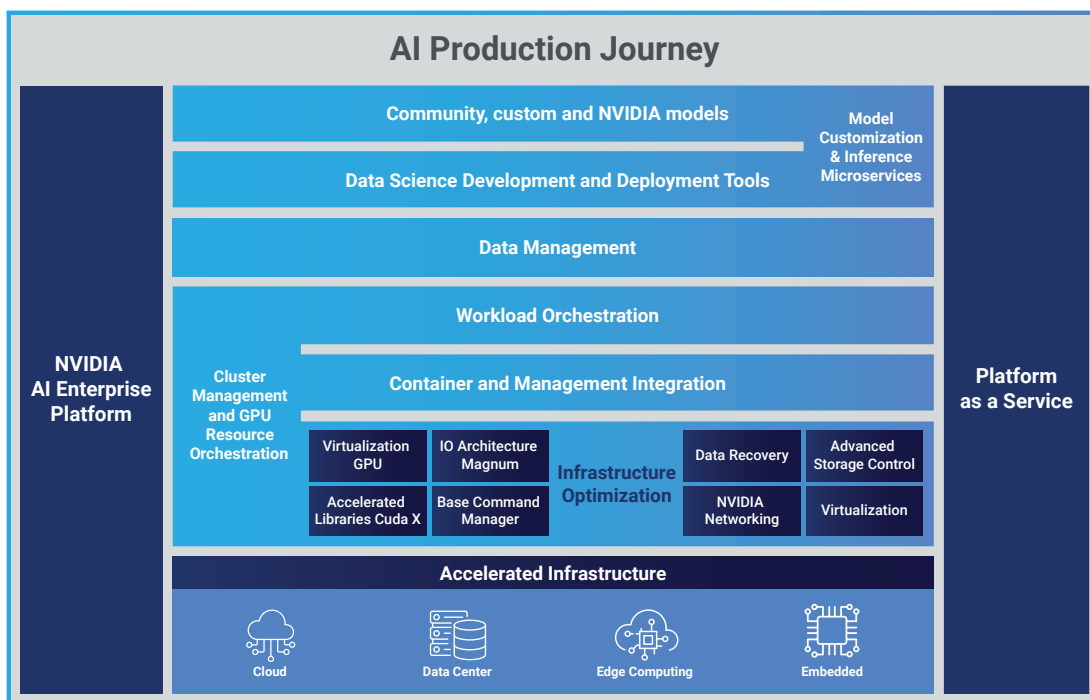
AI Production Journey

NVIDIA AI Enterprise Platform

Community, custom and NVIDIA models

Model Customization & Inference Microservices

Data Science Development and Deployment Tools

Data Management

Workload Orchestration

Cluster Management and GPU Resource Orchestration

Container and Management Integration

Virtualization GPU

IO Architecture Magnum

Accelerated Libraries Cuda X

Base Command Manager

Infrastructure Optimization

Data Recovery

Advanced Storage Control

NVIDIA Networking

Virtualization

Accelerated Infrastructure

Cloud

Data Center

Edge Computing

Embedded

Platform as a Service